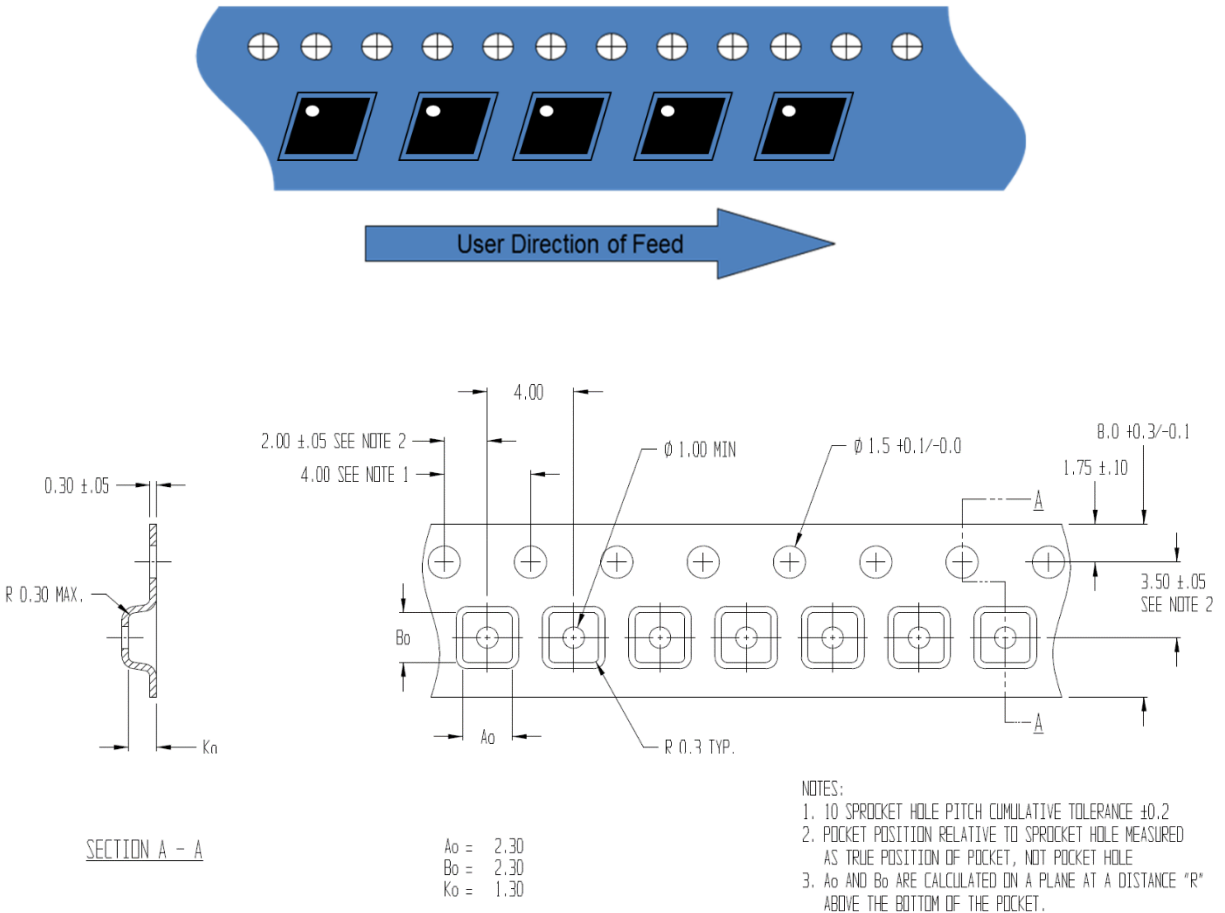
User Direction of Feed

4.00

2.00 ±.05 SEE NOTE 2

4.00 SEE NOTE 1

Ø 1.00 MIN

Ø 1.5 +0.1/-0.0

8.0 +0.3/-0.1

1.75 ±.10

A

0.30 ±.05

R 0.30 MAX.

3.50 ±.05
SEE NOTE 2

Bo

A

Ao

R 0.3 TYP.

Ko

NOTES:
1. 10 SPROCKET HOLE PITCH CUMULATIVE TOLERANCE ±0.2
2. POCKET POSITION RELATIVE TO SPROCKET HOLE MEASURED AS TRUE POSITION OF POCKET, NOT POCKET HOLE
3. Ao AND Bo ARE CALCULATED ON A PLANE AT A DISTANCE "R" ABOVE THE BOTTOM OF THE POCKET.

SECTION A - A

Ao = 2.30
Bo = 2.30
Ko = 1.30